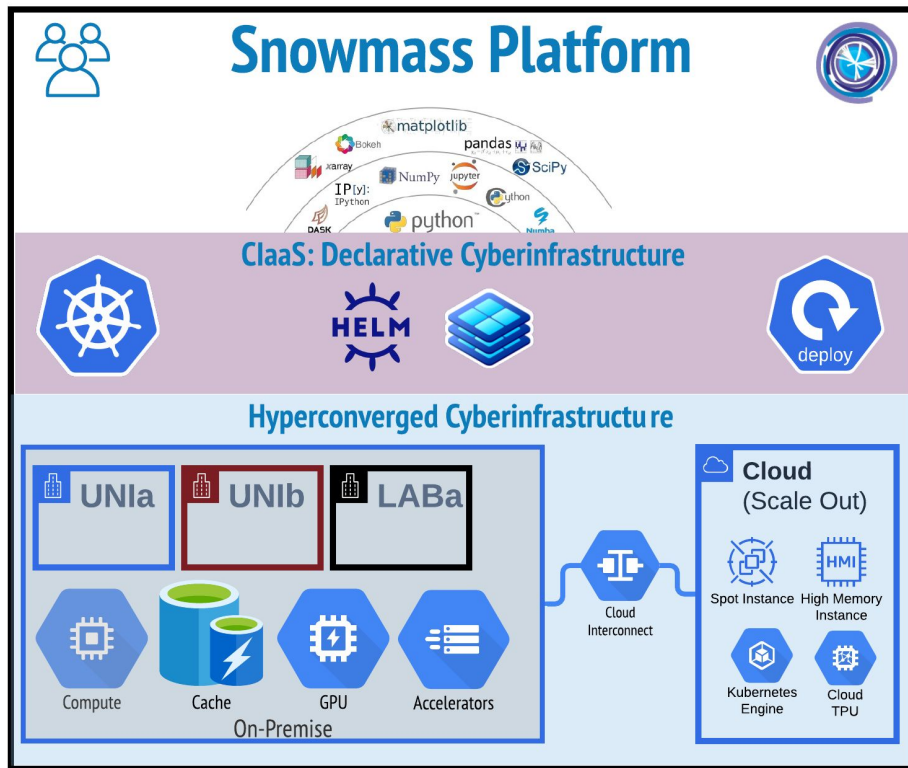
Snowmass Platform

matplotlib
Bokeh
pandas
xarray
NumPy
jupyter
SciPy
IP[y]: IPython
python
DASK
python
Numba

CIaaS: Declarative Cyberinfrastructure

HELM

deploy

Hyperconverged Cyberinfrastructu re

UNIa
UNIb
LABa

Compute
Cache
GPU
Accelerators
On-Premise

Cloud Interconnect

Cloud
(Scale Out)

Spot Instance
HMI
High Memory Instance
Kubernetes Engine
Cloud TPU